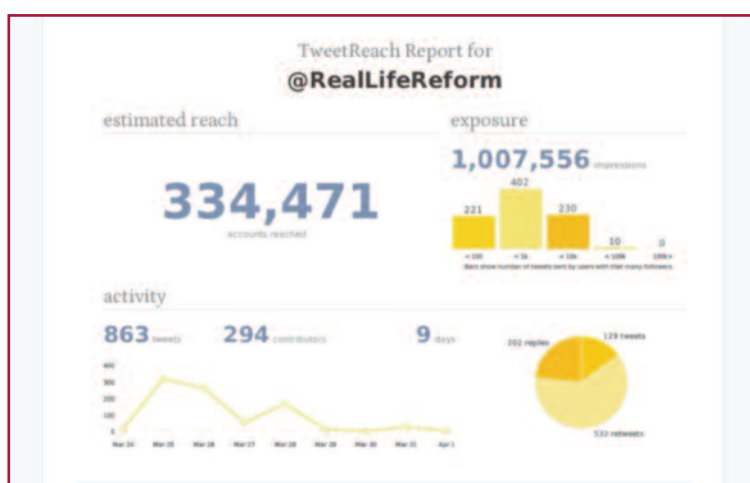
TweetReach Report for
@RealLifeReform

estimated reach

334,471
accounts reached

exposure

1,007,556 impressions

221
402
230
10
0

< 100
< 1k
< 10k
< 100k
100k+

Bars show number of tweets sent by users with that many followers

activity

863 tweets
294 contributors
9 days

400
300
200
100
0

Mar 24
Mar 25
Mar 26
Mar 27
Mar 28
Mar 29
Mar 30
Mar 31
Apr 1

202 replies
129 tweets
532 retweets